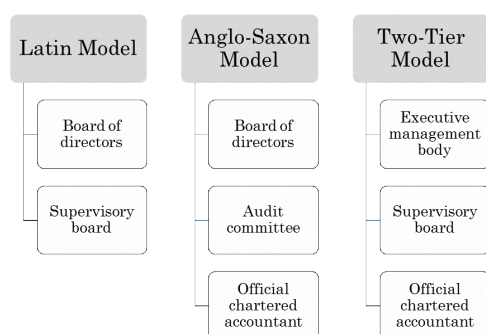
Latin Model

Board of directors

Supervisory board

Anglo-Saxon Model

Board of directors

Audit committee

Official chartered accountant

Two-Tier Model

Executive management body

Supervisory board

Official chartered accountant